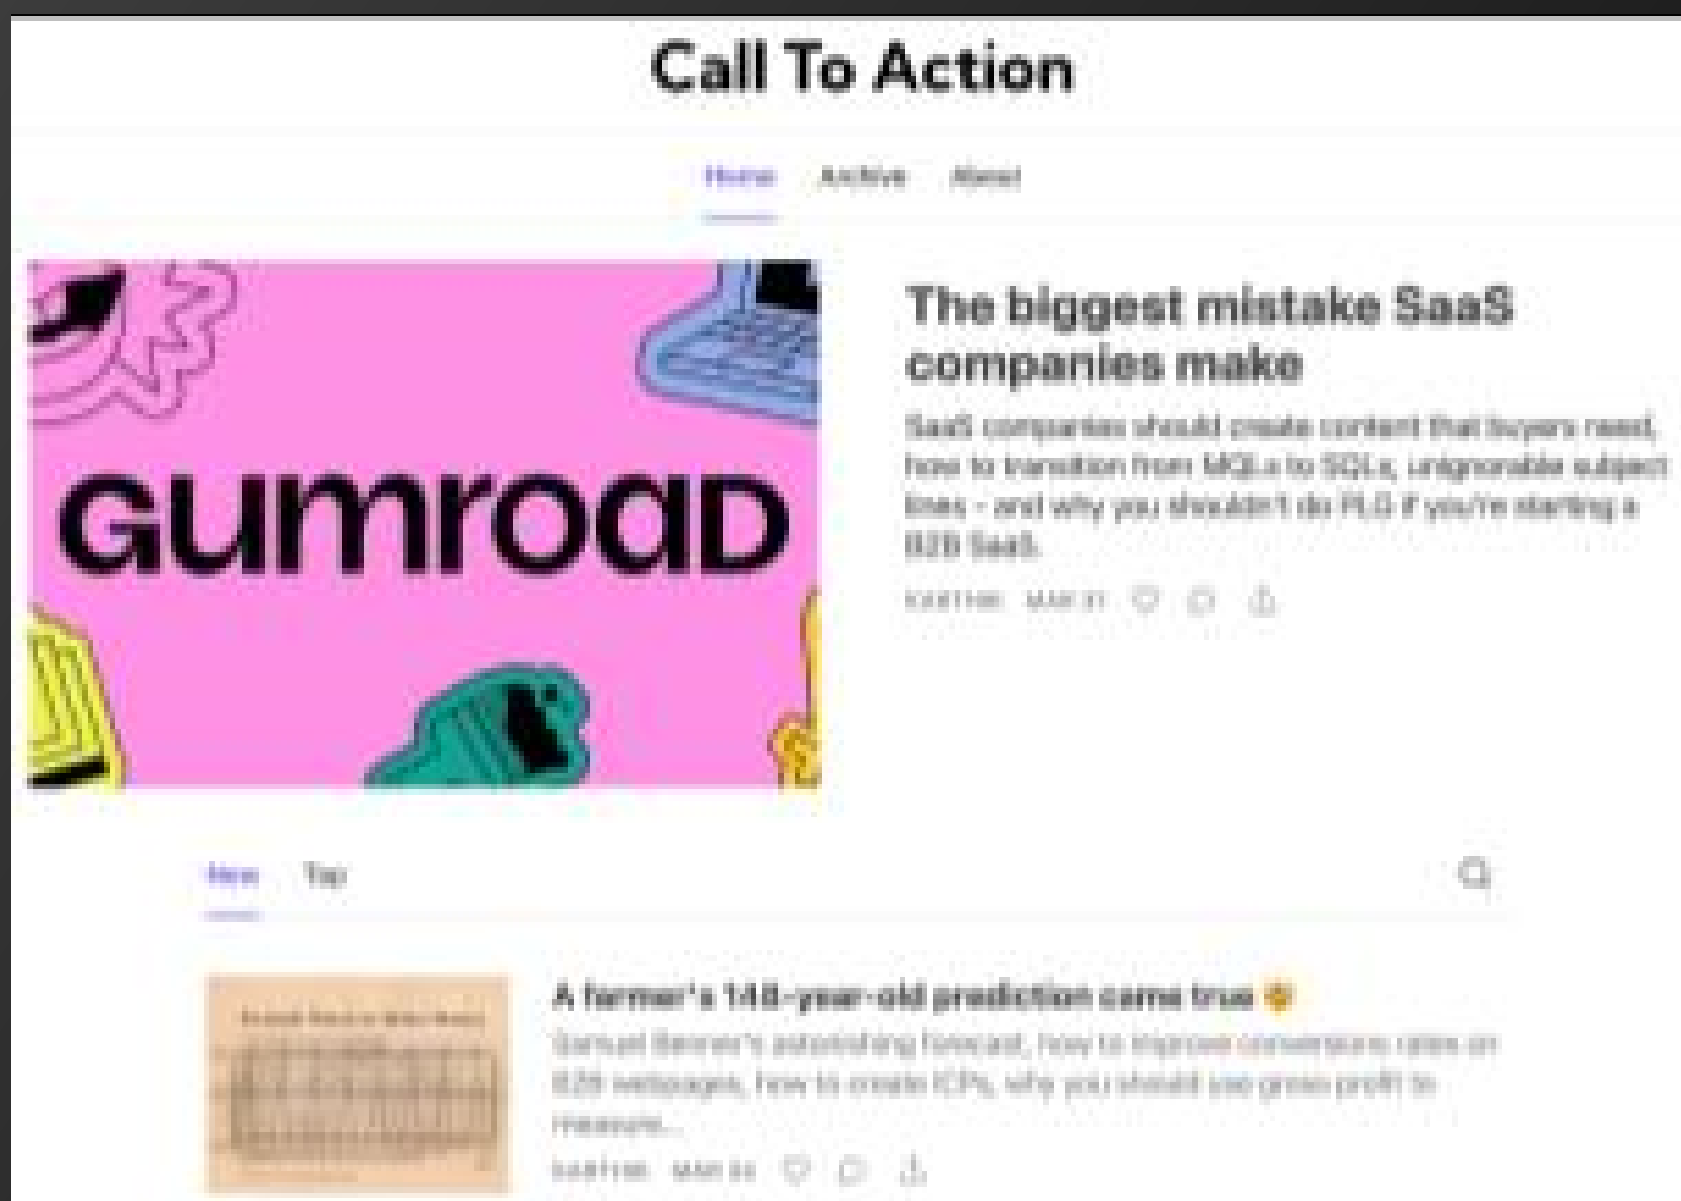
Call To Action

Home Archive About

GUMROAD

The biggest mistake SaaS companies make

SaaS companies should create content that buyers need, how to transition from MQLs to SQLs, unignorable subject lines - and why you shouldn't do PLG if you're starting a B2B SaaS.

KARTHIK MAR 31

New Top

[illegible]

A farmer's 148-year-old prediction came true

Samuel Benner's astonishing forecast, how to improve conversions rates on B2B webpages, how to create ICPs, why you should use gross profit to measure...

KARTHIK MAR 24